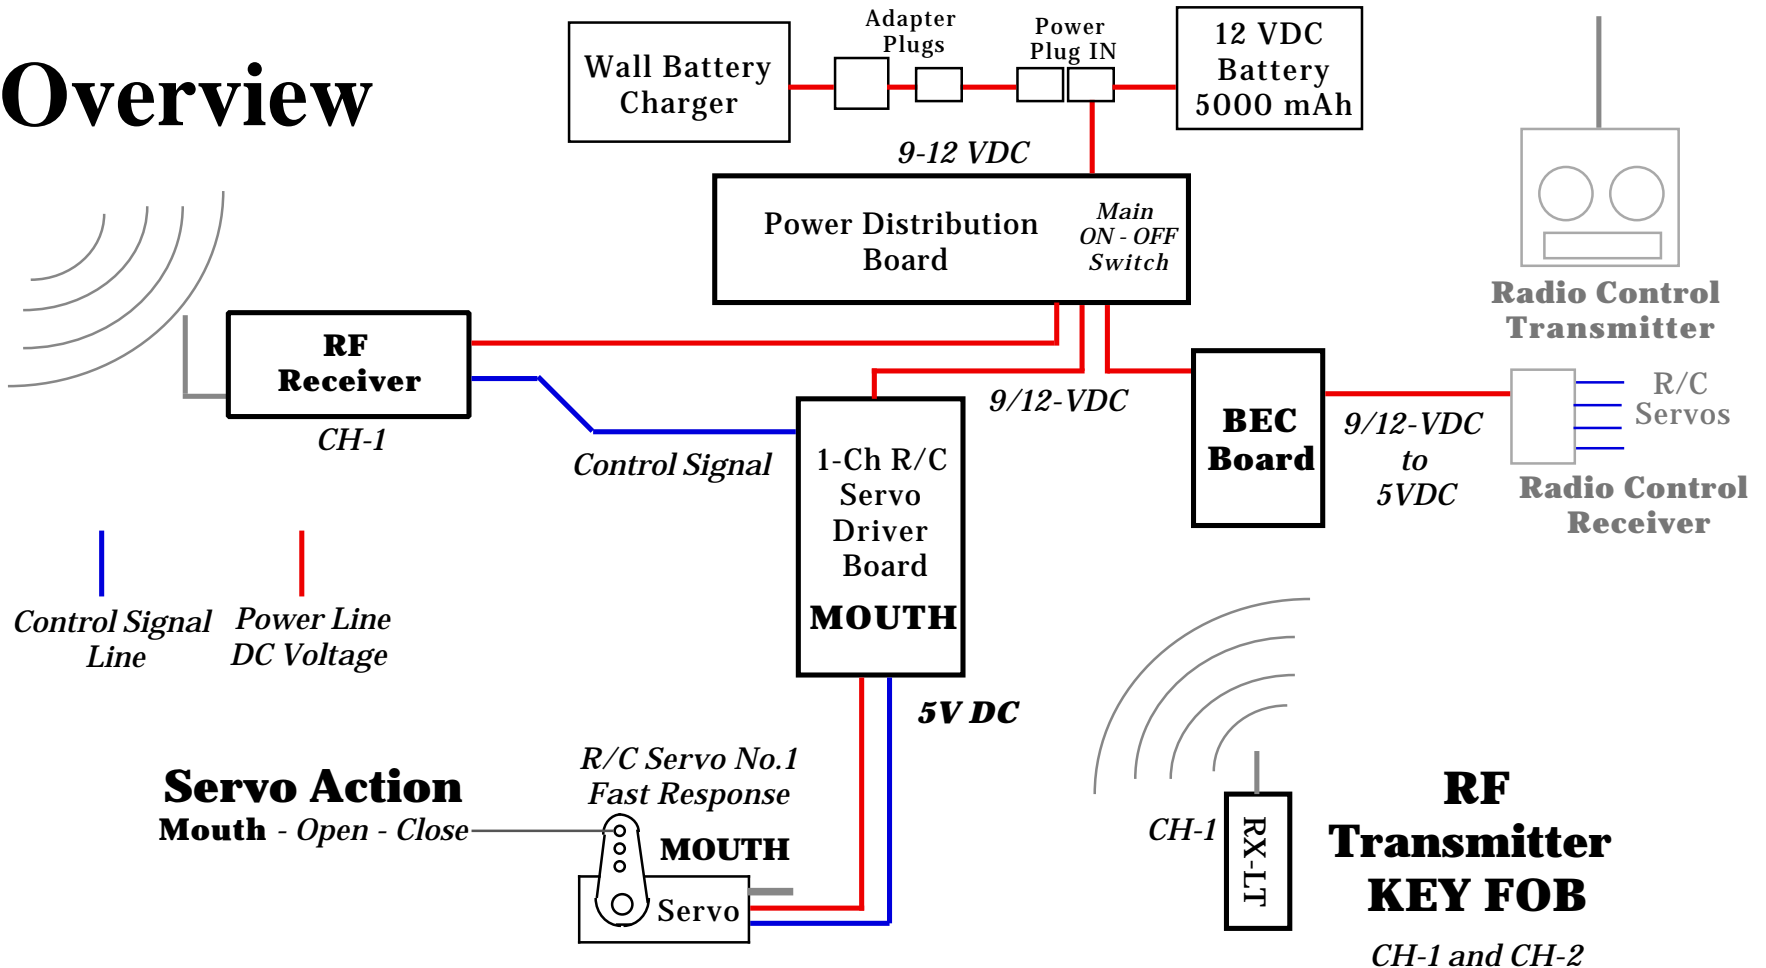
Overview

Wall Battery Charger

Adapter Plugs

Power Plug IN

12 VDC Battery 5000 mAh

9-12 VDC

Power Distribution Board

Main ON - OFF Switch

Radio Control Transmitter

RF Receiver

CH-1

9/12-VDC

BEC Board

9/12-VDC to 5VDC

R/C Servos

Radio Control Receiver

Control Signal

1-Ch R/C Servo Driver Board

MOUTH

Control Signal Line

Power Line DC Voltage

5V DC

Servo Action

Mouth - Open - Close

R/C Servo No.1 Fast Response

MOUTH

Servo

CH-1

RX-LT

RF Transmitter KEY FOB

CH-1 and CH-2